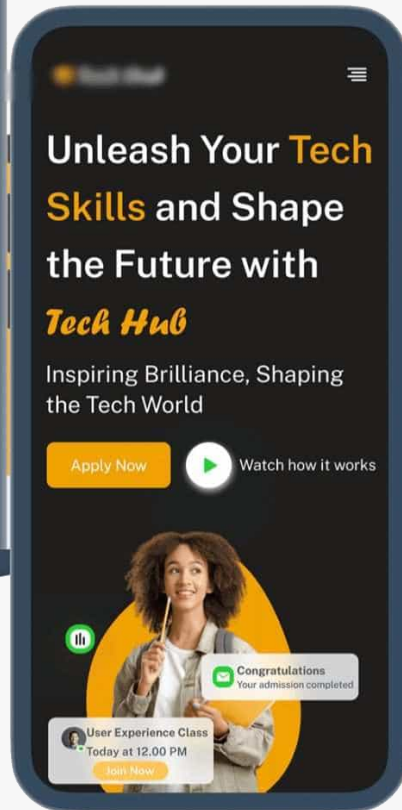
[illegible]

Unleash Your Tech Skills and Shape the Future with Tech Hub

Inspiring Brilliance, Shaping the Tech World

Apply Now

Watch how it works

Congratulations
Your admission completed

User Experience Class
Today at 12.00 PM
Join Now